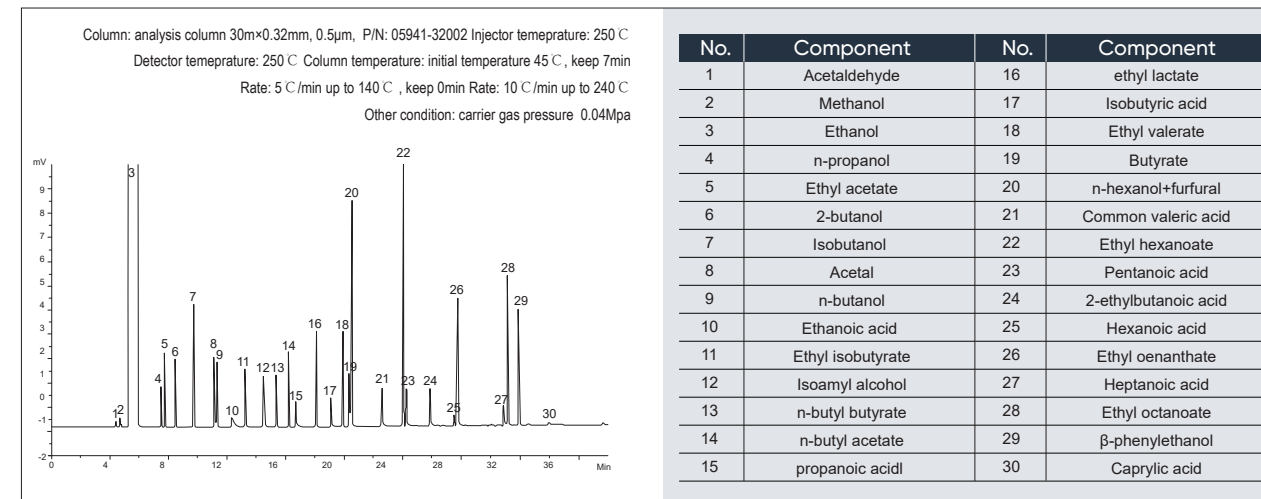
Column: analysis column 30m×0.32mm, 0.5μm, P/N: 05941-32002 Injector temepratur​e: 250℃

Detector temeprature: 250℃ Column temperature: initial temperature 45℃, keep 7min

Rate: 5℃/min up to 140℃, keep 0min Rate: 10℃/min up to 240℃

Other condition: carrier gas pressure 0.04Mpa

mV
9
8
7
6
5
4
3
2
1
0
-1
-2
0 4 8 12 16 20 24 28 32 36 Min

1 2 3 4 5 6 7 8 9 10 11 12 13 14 15 16 17 18 19 20 21 22 23 24 25 26 27 28 29 30

| No. | Component | No. | Component |
|---|---|---|---|
| 1 | Acetaldehyde | 16 | ethyl lactate |
| 2 | Methanol | 17 | Isobutyric acid |
| 3 | Ethanol | 18 | Ethyl valerate |
| 4 | n-propanol | 19 | Butyrate |
| 5 | Ethyl acetate | 20 | n-hexanol+furfural |
| 6 | 2-butanol | 21 | Common valeric acid |
| 7 | Isobutanol | 22 | Ethyl hexanoate |
| 8 | Acetal | 23 | Pentanoic acid |
| 9 | n-butanol | 24 | 2-ethylbutanoic acid |
| 10 | Ethanoic acid | 25 | Hexanoic acid |
| 11 | Ethyl isobutyrate | 26 | Ethyl oenanthate |
| 12 | Isoamyl alcohol | 27 | Heptanoic acid |
| 13 | n-butyl butyrate | 28 | Ethyl octanoate |
| 14 | n-butyl acetate | 29 | β-phenylethanol |
| 15 | propanoic acidl | 30 | Caprylic acid |